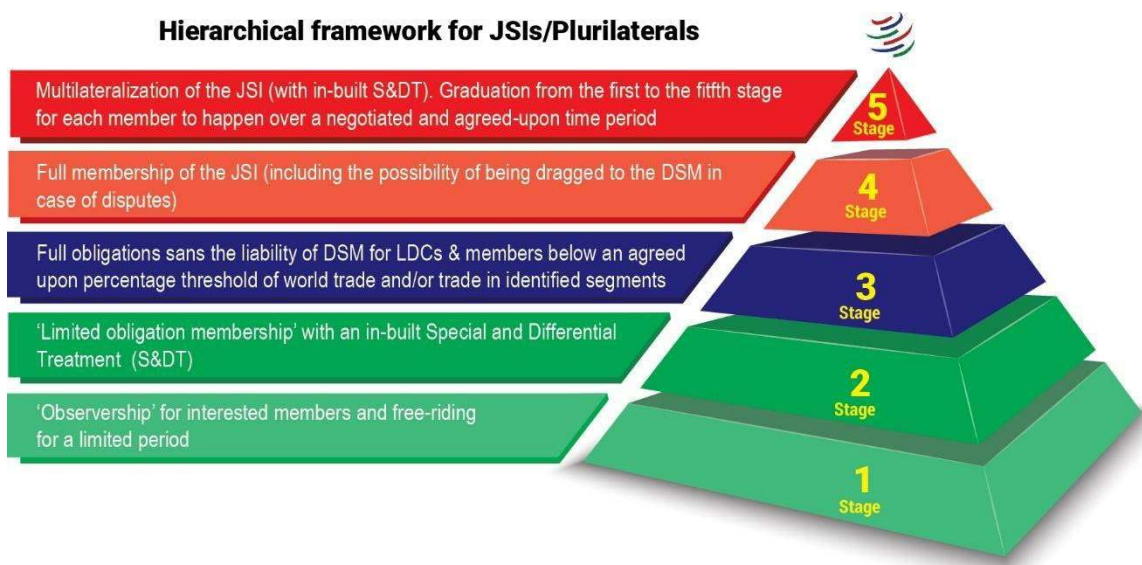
Hierarchical framework for JSIs/Plurilaterals

Multilateralization of the JSI (with in-built S&DT). Graduation from the first to the fitfth stage for each member to happen over a negotiated and agreed-upon time period

5
Stage

Full membership of the JSI (including the possibility of being dragged to the DSM in case of disputes)

4
Stage

Full obligations sans the liability of DSM for LDCs & members below an agreed upon percentage threshold of world trade and/or trade in identified segments

3
Stage

'Limited obligation membership' with an in-built Special and Differential Treatment (S&DT)

2
Stage

'Observership' for interested members and free-riding for a limited period

1
Stage